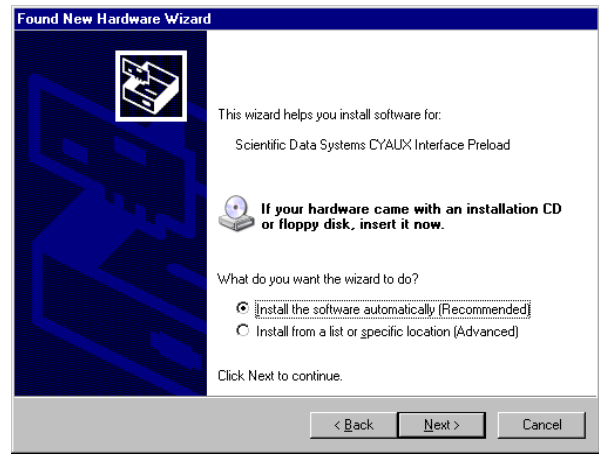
Found New Hardware Wizard

This wizard helps you install software for:

Scientific Data Systems CYAUX Interface Preload

If your hardware came with an installation CD or floppy disk, insert it now.

What do you want the wizard to do?

Install the software automatically (Recommended)

Install from a list or specific location (Advanced)

Click Next to continue.

< Back

Next >

Cancel